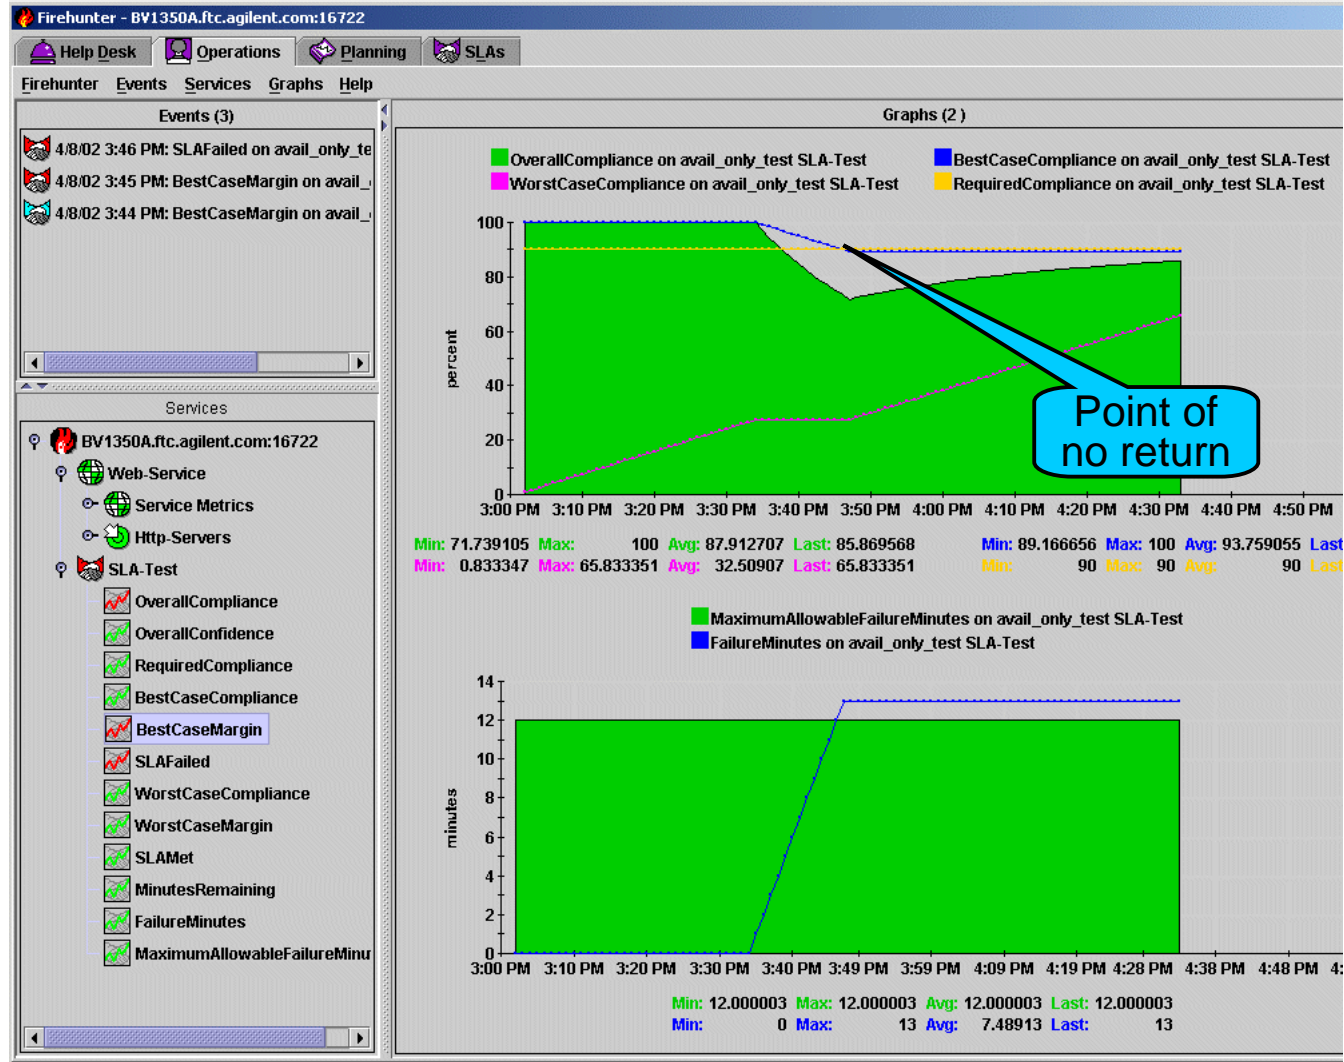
Firehunter - BV1350A.ftc.agilent.com:16722

Help Desk Operations Planning SLAs

Firehunter Events Services Graphs Help

Events (3)

4/8/02 3:46 PM: SLAFailed on avail_only_te

4/8/02 3:45 PM: BestCaseMargin on avail_

4/8/02 3:44 PM: BestCaseMargin on avail_

Services

BV1350A.ftc.agilent.com:16722
Web-Service
Service Metrics
Http-Servers
SLA-Test
OverallCompliance
OverallConfidence
RequiredCompliance
BestCaseCompliance
BestCaseMargin
SLAFailed
WorstCaseCompliance
WorstCaseMargin
SLAMet
MinutesRemaining
FailureMinutes
MaximumAllowableFailureMinu

Graphs (2 )

OverallCompliance on avail_only_test SLA-Test
WorstCaseCompliance on avail_only_test SLA-Test
BestCaseCompliance on avail_only_test SLA-Test
RequiredCompliance on avail_only_test SLA-Test

100
80
60
40
20
0
percent

Point of no return

3:00 PM 3:10 PM 3:20 PM 3:30 PM 3:40 PM 3:50 PM 4:00 PM 4:10 PM 4:20 PM 4:30 PM 4:40 PM 4:50 PM

Min: 71.739105 Max: 100 Avg: 87.912707 Last: 85.869568
Min: 0.833347 Max: 65.833351 Avg: 32.50907 Last: 65.833351
Min: 89.166656 Max: 100 Avg: 93.759055 Last
Min: 90 Max: 90 Avg: 90 Last

MaximumAllowableFailureMinutes on avail_only_test SLA-Test
FailureMinutes on avail_only_test SLA-Test

14
12
10
8
6
4
2
0
minutes

3:00 PM 3:10 PM 3:20 PM 3:30 PM 3:40 PM 3:49 PM 3:59 PM 4:09 PM 4:19 PM 4:28 PM 4:38 PM 4:48 PM 4:

Min: 12.000003 Max: 12.000003 Avg: 12.000003 Last: 12.000003
Min: 0 Max: 13 Avg: 7.48913 Last: 13